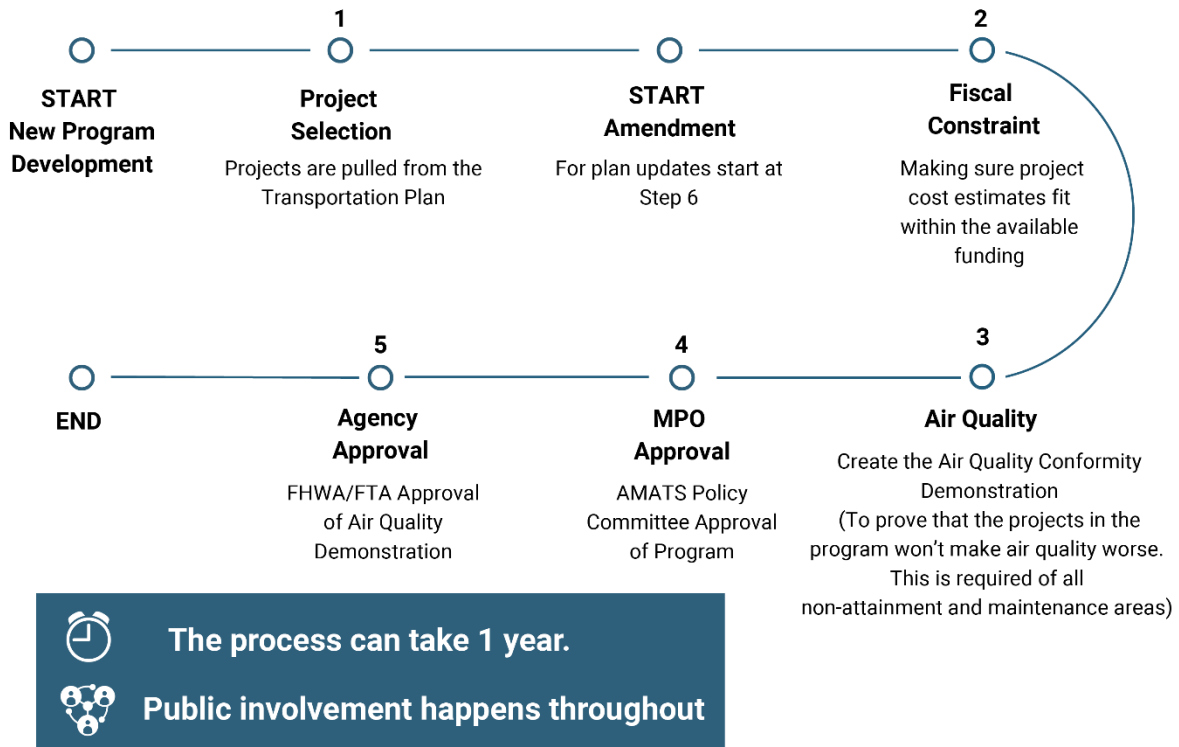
START
New Program
Development

1
Project
Selection
Projects are pulled from the Transportation Plan

START
Amendment
For plan updates start at Step 6

2
Fiscal
Constraint
Making sure project cost estimates fit within the available funding

END

5
Agency
Approval
FHWA/FTA Approval of Air Quality Demonstration

4
MPO
Approval
AMATS Policy Committee Approval of Program

3
Air Quality
Create the Air Quality Conformity Demonstration
(To prove that the projects in the program won't make air quality worse. This is required of all non-attainment and maintenance areas)

The process can take 1 year.

Public involvement happens throughout